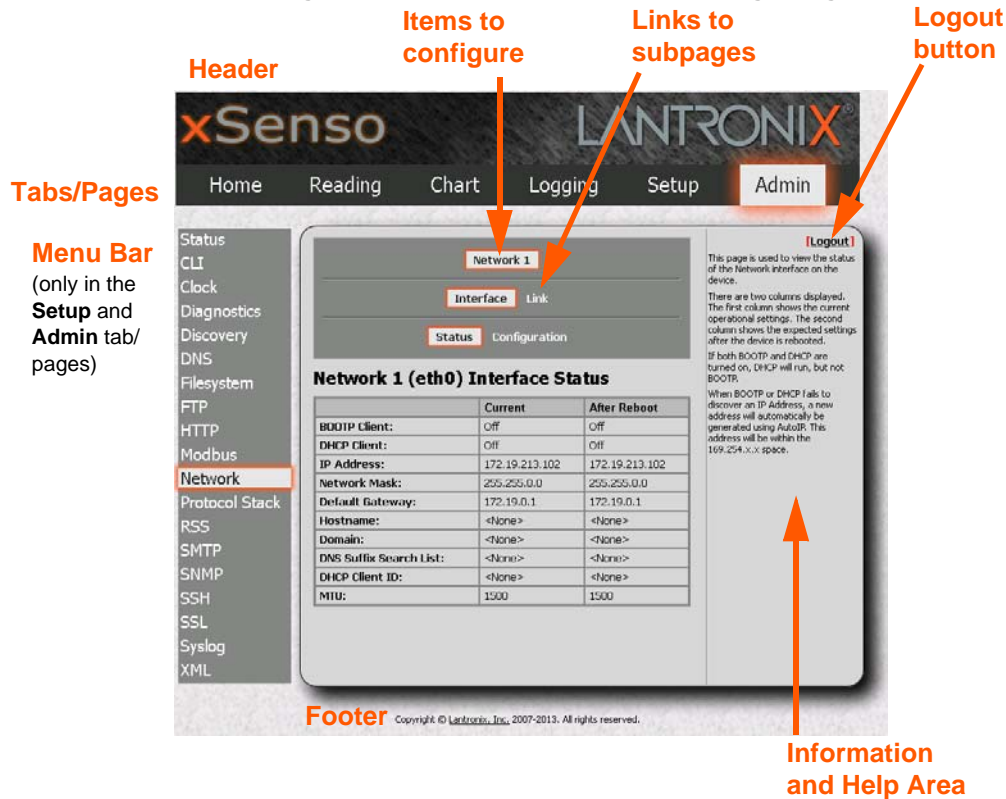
Items to configure

Links to subpages

Logout button

Header

xSenso

LANTRONIX

Tabs/Pages

Home Reading Chart Logging Setup Admin

Menu Bar (only in the **Setup** and **Admin** tab/ pages)

Status
CLI
Clock
Diagnostics
Discovery
DNS
Filesystem
FTP
HTTP
Modbus
Network
Protocol Stack
RSS
SMTP
SNMP
SSH
SSL
Syslog
XML

Network 1

Interface Link

Status Configuration

Network 1 (eth0) Interface Status

| | Current | After Reboot |
|---|---|---|
| BOOTP Client: | Off | Off |
| DHCP Client: | Off | Off |
| IP Address: | 172.19.213.102 | 172.19.213.102 |
| Network Mask: | 255.255.0.0 | 255.255.0.0 |
| Default Gateway: | 172.19.0.1 | 172.19.0.1 |
| Hostname: | <None> | <None> |
| Domain: | <None> | <None> |
| DNS Suffix Search List: | <None> | <None> |
| DHCP Client ID: | <None> | <None> |
| MTU: | 1500 | 1500 |

[Logout]

This page is used to view the status of the Network interface on the device.

There are two columns displayed. The first column shows the current operational settings. The second column shows the expected settings after the device is rebooted.

If both BOOTP and DHCP are turned on, DHCP will run, but not BOOTP.

When BOOTP or DHCP fails to discover an IP Address, a new address will automatically be generated using AutoIP. This address will be within the 169.254.x.x space.

Footer Copyright © Lantronix, Inc. 2007-2013. All rights reserved.

Information and Help Area